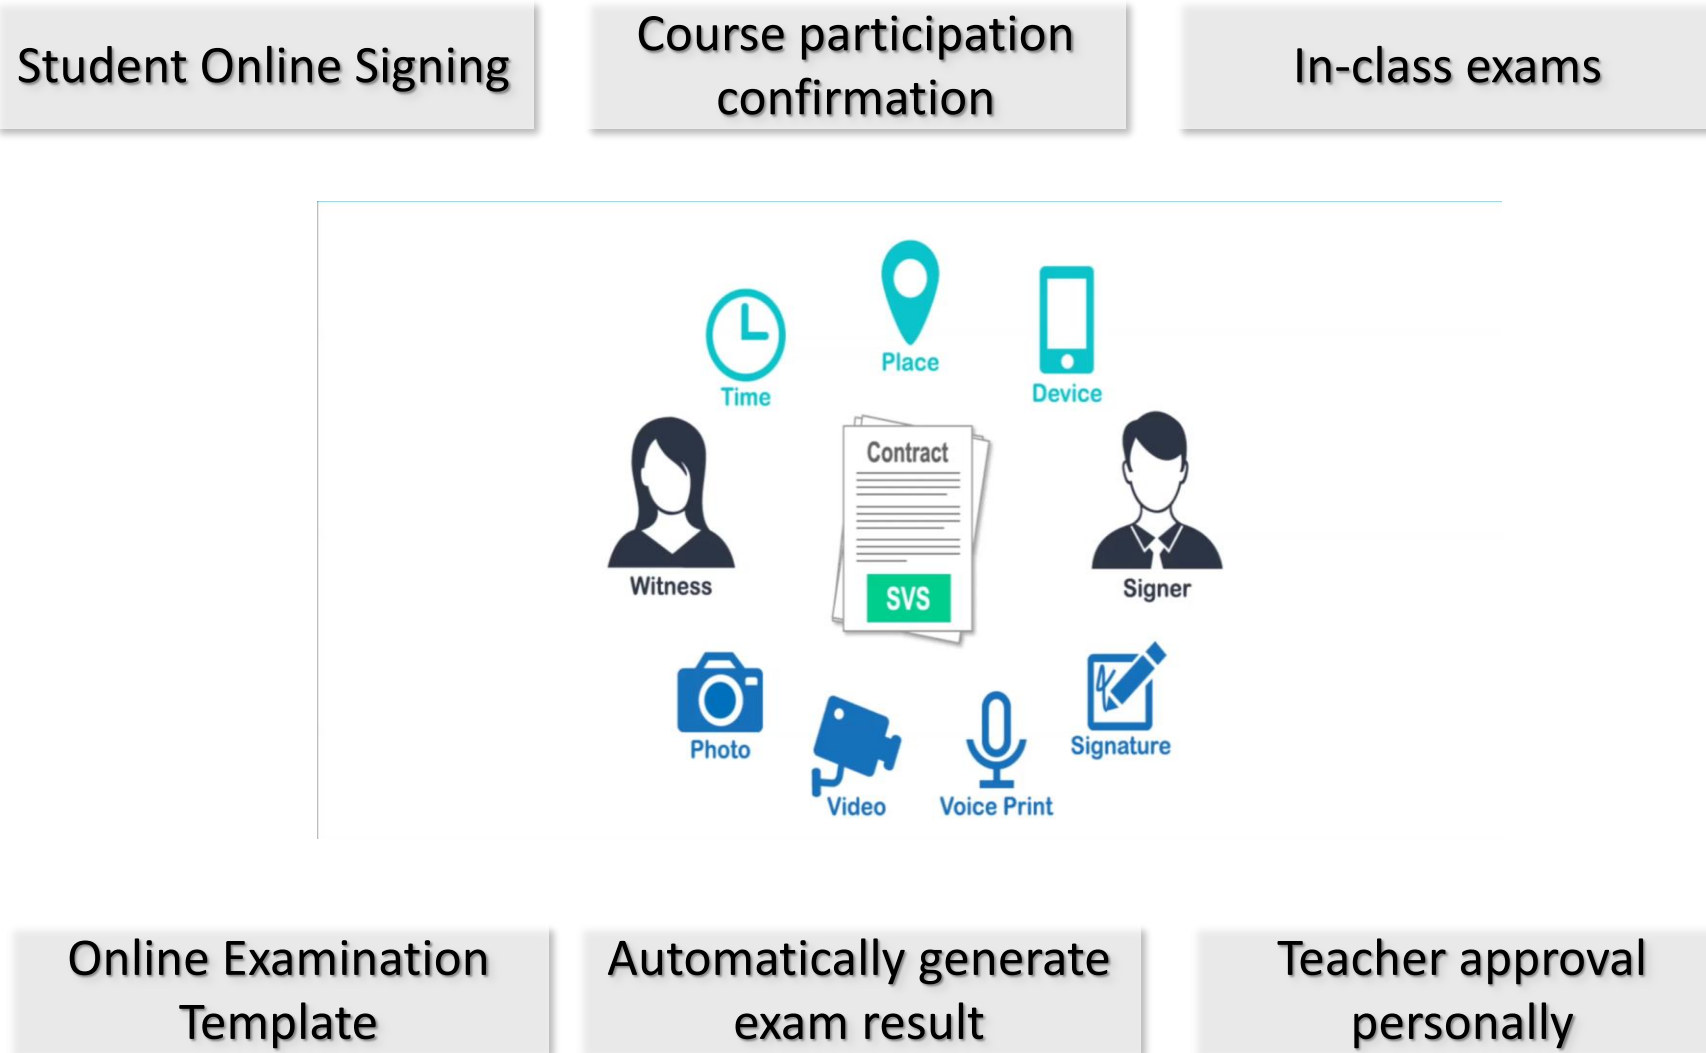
Student Online Signing

Course participation confirmation

In-class exams

Time

Place

Device

Contract

SVS

Witness

Signer

Photo

Video

Voice Print

Signature

Online Examination Template

Automatically generate exam result

Teacher approval personally